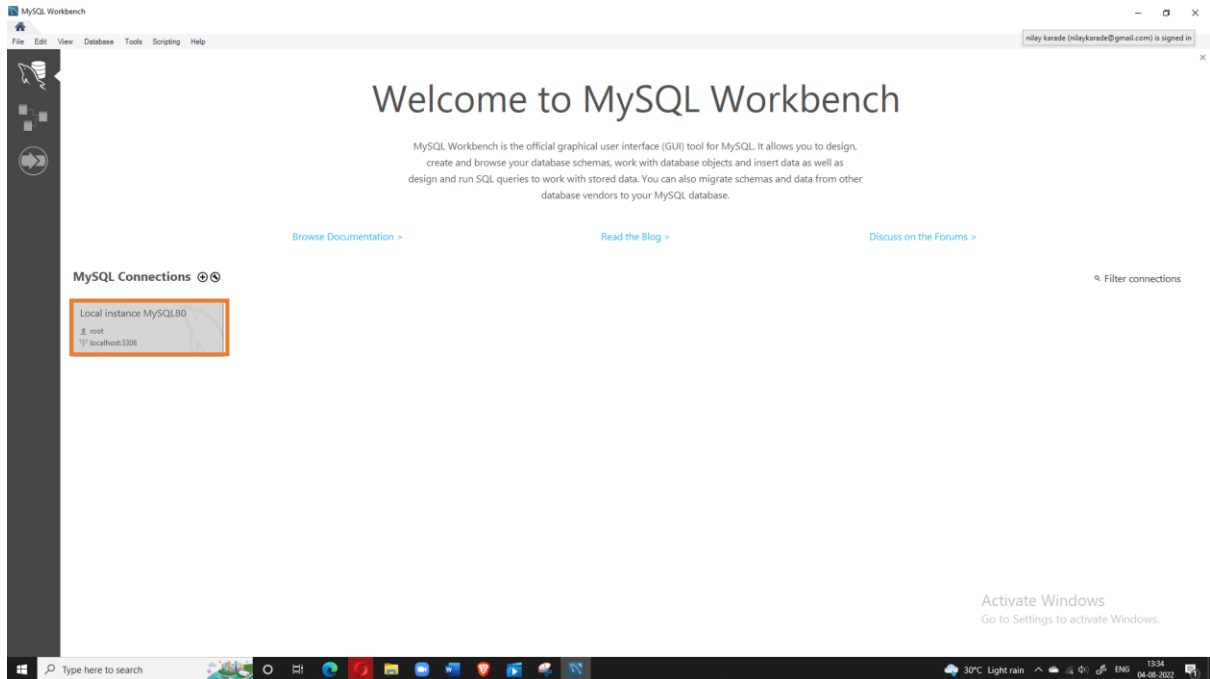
MySQL Workbench

File Edit View Database Tools Scripting Help

nilay karade (nilaykarade@gmail.com) is signed in

Welcome to MySQL Workbench

MySQL Workbench is the official graphical user interface (GUI) tool for MySQL. It allows you to design, create and browse your database schemas, work with database objects and insert data as well as design and run SQL queries to work with stored data. You can also migrate schemas and data from other database vendors to your MySQL database.

Browse Documentation >

Read the Blog >

Discuss on the Forums >

MySQL Connections

Filter connections

Local instance MySQL80
root
localhost:3306

Activate Windows
Go to Settings to activate Windows.

Type here to search

30°C Light rain ENG 13:34 04-08-2022